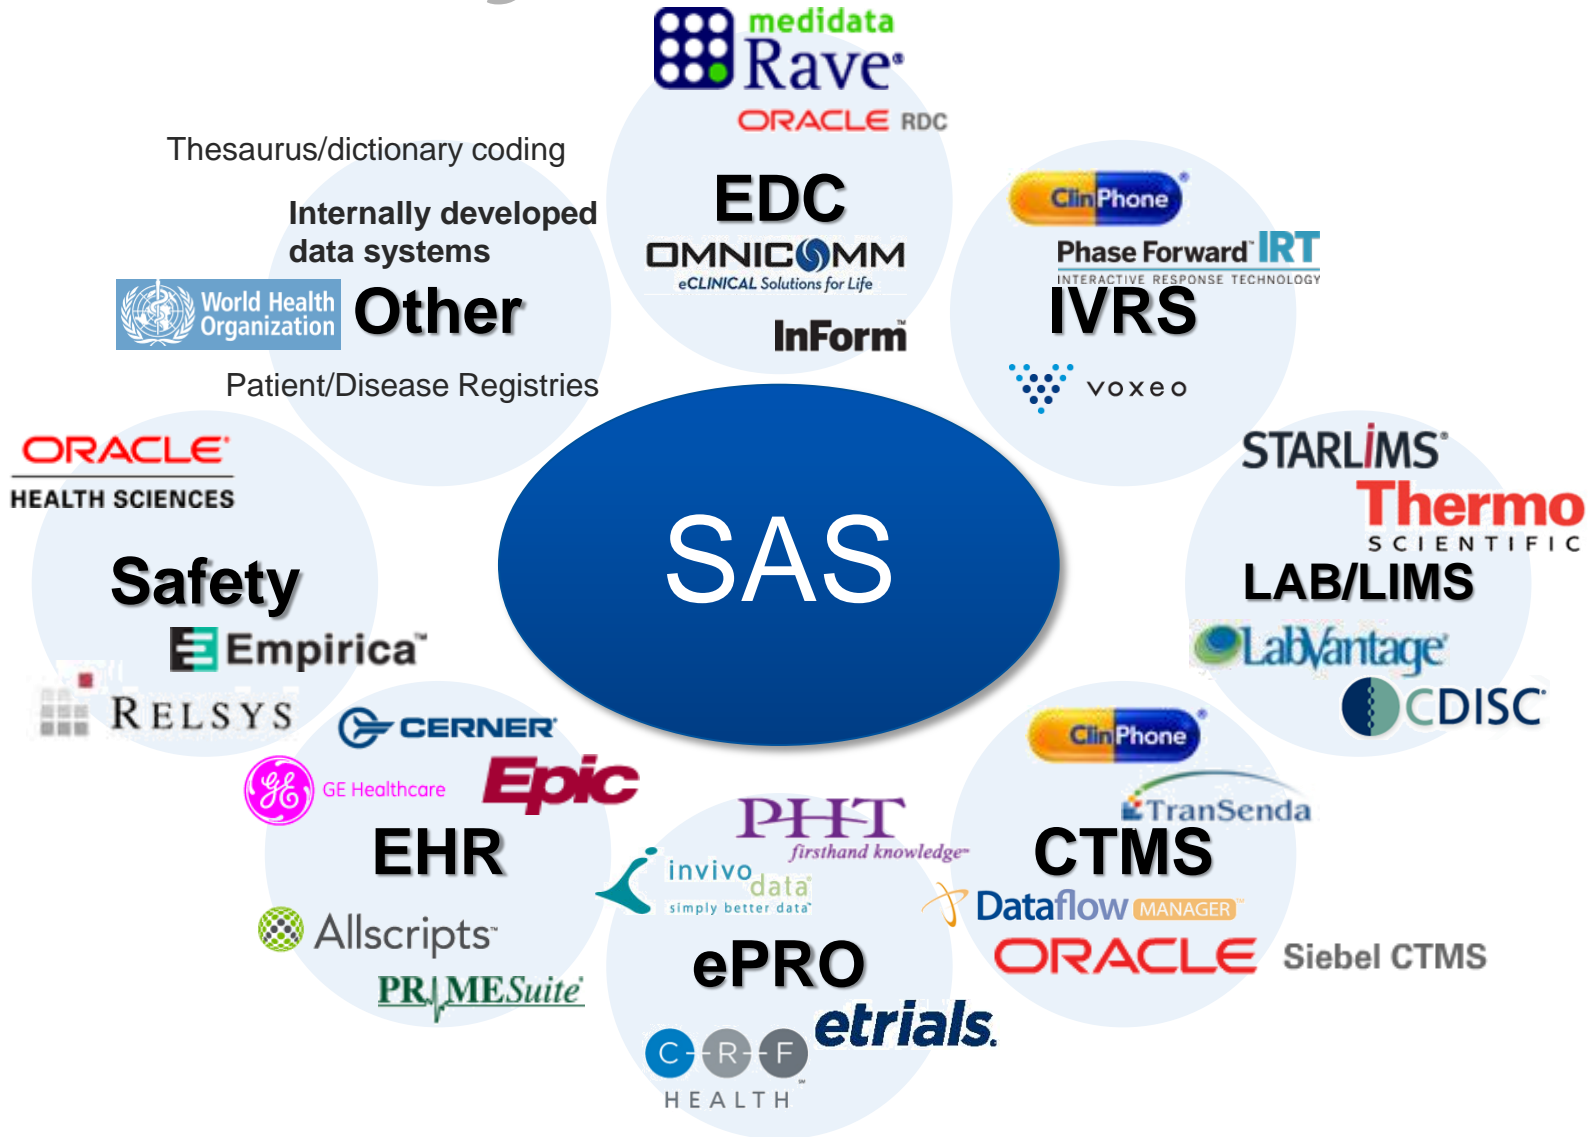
medidata Rave

ORACLE RDC

EDC

OMNICOMM eCLINICAL Solutions for Life

InForm

Thesaurus/dictionary coding

Internally developed data systems

World Health Organization

Other

Patient/Disease Registries

ClinPhone

Phase Forward IRT INTERACTIVE RESPONSE TECHNOLOGY

IVRS

voxeo

ORACLE HEALTH SCIENCES

Safety

Empirica

RELSYS

SAS

STARLIMS

Thermo SCIENTIFIC

LAB/LIMS

LabVantage

CDISC

CERNER

GE Healthcare

Epic

EHR

Allscripts

PRIMESuite

PHT firsthand knowledge

invivo data simply better data

ePRO

etrials

CRF HEALTH

ClinPhone

TranSenda

CTMS

Dataflow MANAGER

ORACLE Siebel CTMS